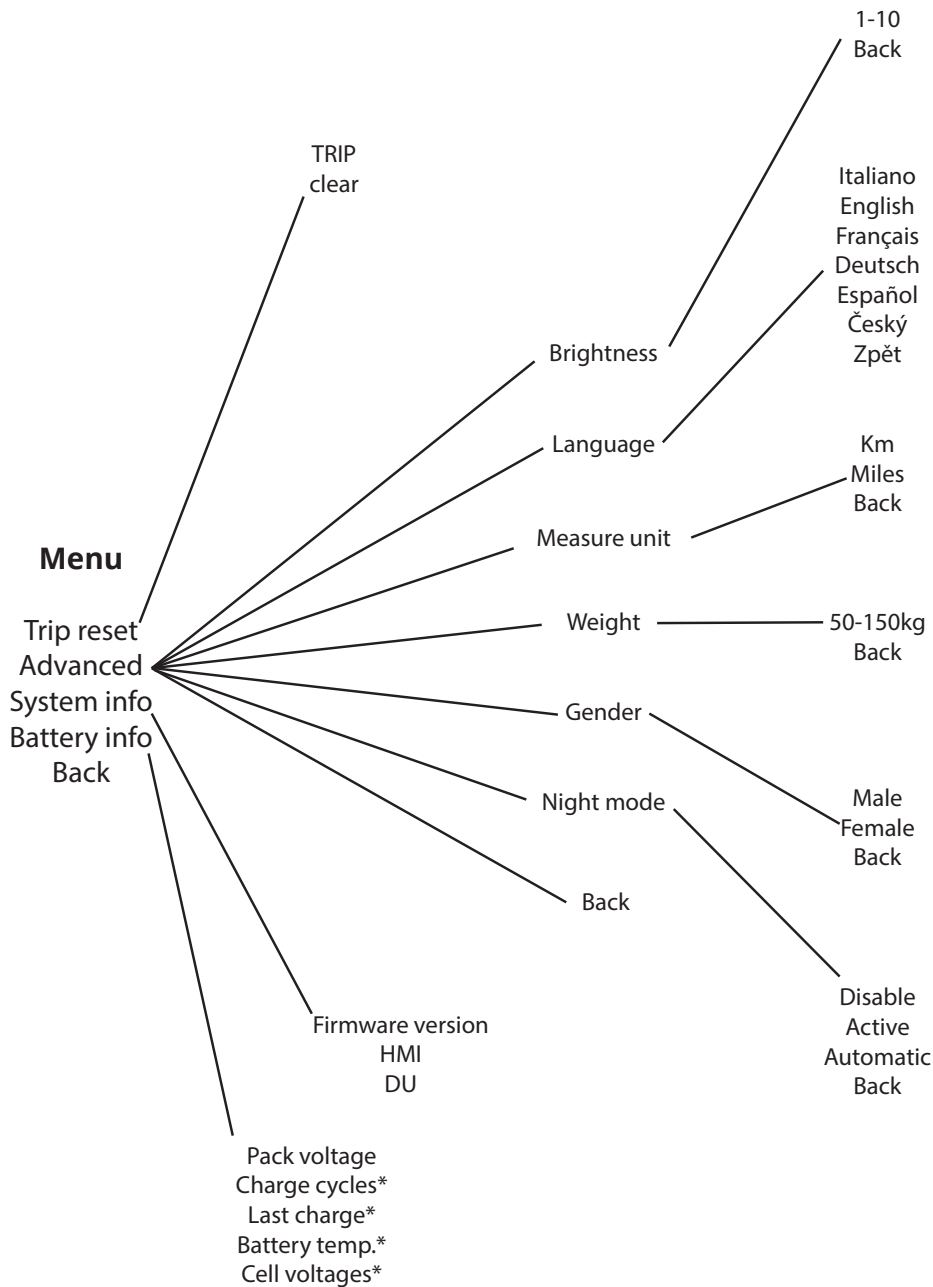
1-10
Back

TRIP
clear

Italiano
English
Français
Deutsch
Español
Český
Zpět

Brightness

Language

Km
Miles
Back

Measure unit

Menu

Trip reset
Advanced
System info
Battery info
Back

Weight

50-150kg
Back

Gender

Night mode

Male
Female
Back

Back

Disable
Active
Automatic
Back

Firmware version
HMI
DU

Pack voltage
Charge cycles*
Last charge*
Battery temp.*
Cell voltages*